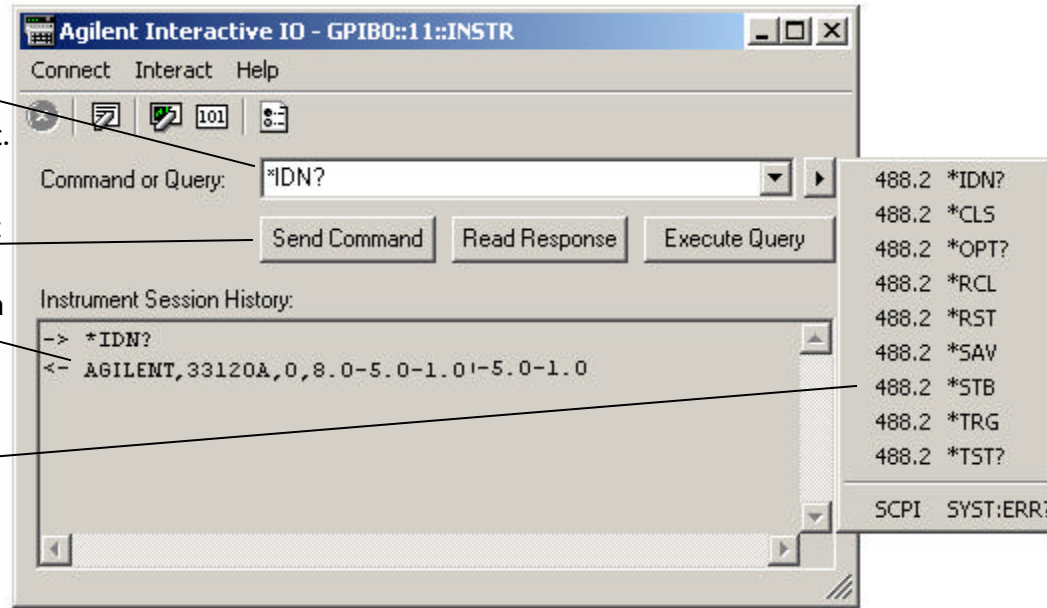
Agilent Interactive IO - GPIB0::11::INSTR

Connect Interact Help

101

Command or Query: *IDN?

Send Command
Read Response
Execute Query

Instrument Session History:

-> *IDN?
<- AGILENT,33120A,0,8.0-5.0-1.0-5.0-1.0

488.2 *IDN?
488.2 *CLS
488.2 *OPT?
488.2 *RCL
488.2 *RST
488.2 *SAV
488.2 *STB
488.2 *TRG
488.2 *TST?
SCPI SYST:ERR?